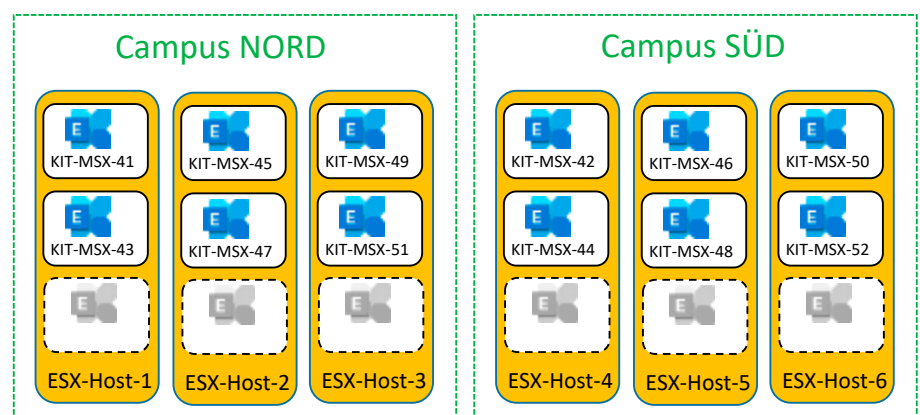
Campus NORD

E
KIT-MSX-41

E
KIT-MSX-43

E

ESX-Host-1

E
KIT-MSX-45

E
KIT-MSX-47

E

ESX-Host-2

E
KIT-MSX-49

E
KIT-MSX-51

E

ESX-Host-3

Campus SÜD

E
KIT-MSX-42

E
KIT-MSX-44

E

ESX-Host-4

E
KIT-MSX-46

E
KIT-MSX-48

E

ESX-Host-5

E
KIT-MSX-50

E
KIT-MSX-52

E

ESX-Host-6